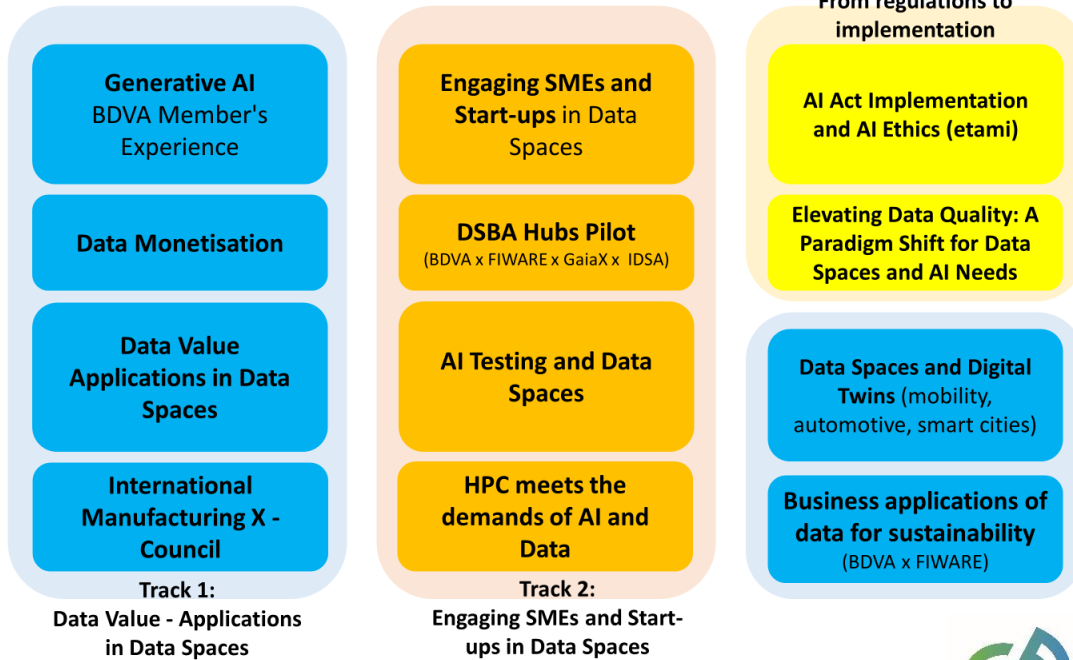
Generative AI
BDVA Member's Experience

Data Monetisation

Data Value Applications in Data Spaces

International Manufacturing X - Council

Track 1:
Data Value - Applications in Data Spaces

Engaging SMEs and Start-ups in Data Spaces

DSBA Hubs Pilot
(BDVA x FIWARE x GaiaX x IDSA)

AI Testing and Data Spaces

HPC meets the demands of AI and Data

Track 2:
Engaging SMEs and Start-ups in Data Spaces

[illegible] implementation

AI Act Implementation and AI Ethics (etami)

Elevating Data Quality: A Paradigm Shift for Data Spaces and AI Needs

Data Spaces and Digital Twins (mobility, automotive, smart cities)

Business applications of data for sustainability
(BDVA x FIWARE)